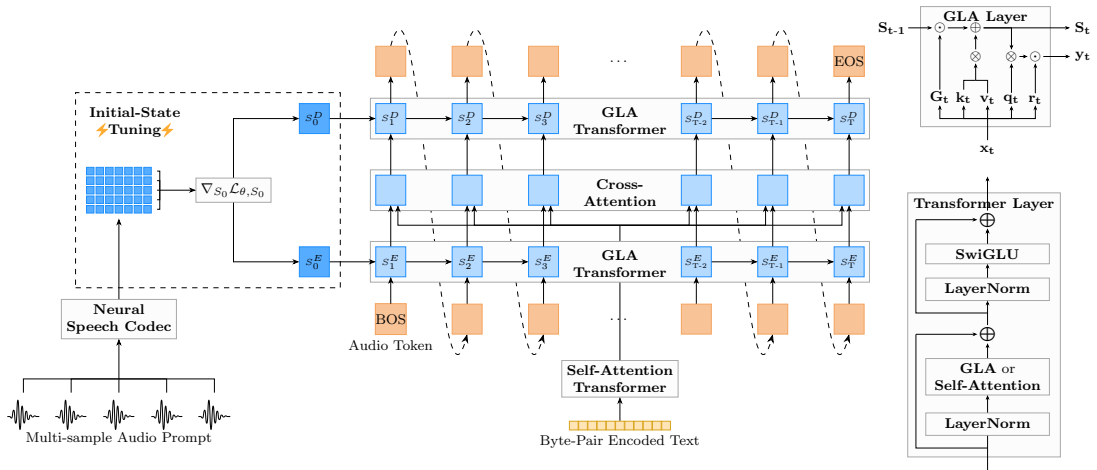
Initial-State ⚡Tuning⚡

$\nabla_{S_0} \mathcal{L}_{\theta, S_0}$

$S_0^D$

$S_0^E$

Neural Speech Codec

Multi-sample Audio Prompt

EOS

...

$S_1^D$ $S_2^D$ $S_3^D$ GLA Transformer $S_{T-2}^D$ $S_{T-1}^D$ $S_T^D$

Cross-Attention

$S_1^E$ $S_2^E$ $S_3^E$ GLA Transformer $S_{T-2}^E$ $S_{T-1}^E$ $S_T^E$

BOS

Audio Token

...

Self-Attention Transformer

Byte-Pair Encoded Text

GLA Layer

$\mathbf{S_{t-1}}$

$\mathbf{S_t}$

$\mathbf{y_t}$

$\mathbf{G_t}$ $\mathbf{k_t}$ $\mathbf{v_t}$ $\mathbf{q_t}$ $\mathbf{r_t}$

$\mathbf{x_t}$

Transformer Layer

SwiGLU

LayerNorm

GLA or Self-Attention

LayerNorm